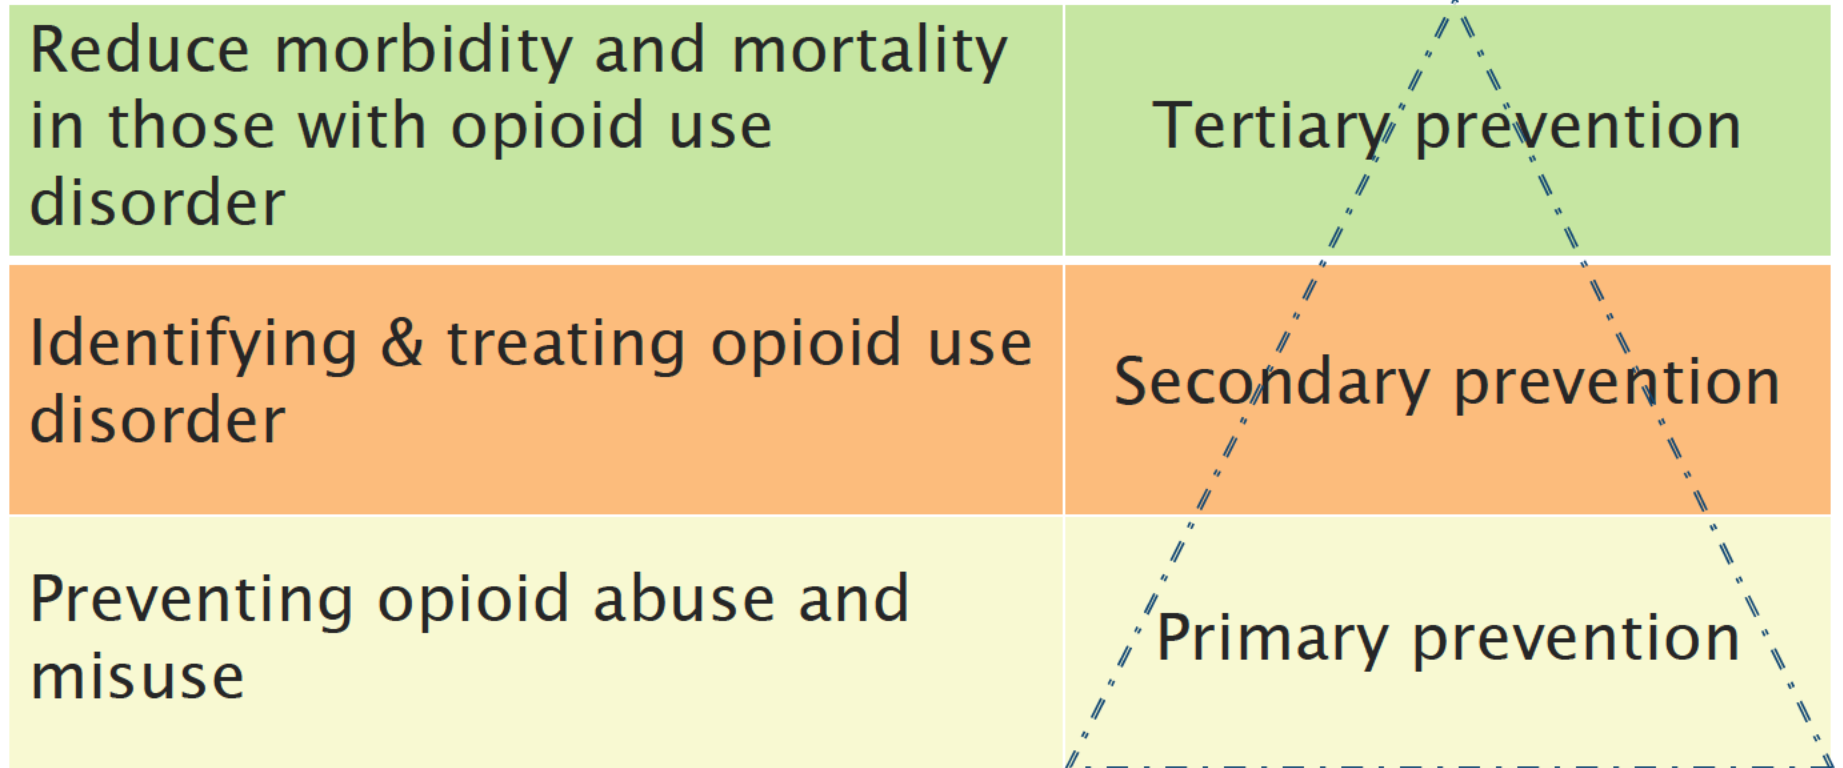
| | |
|---|---|
| Reduce morbidity and mortality in those with opioid use disorder | Tertiary prevention |
| Identifying & treating opioid use disorder | Secondary prevention |
| Preventing opioid abuse and misuse | Primary prevention |